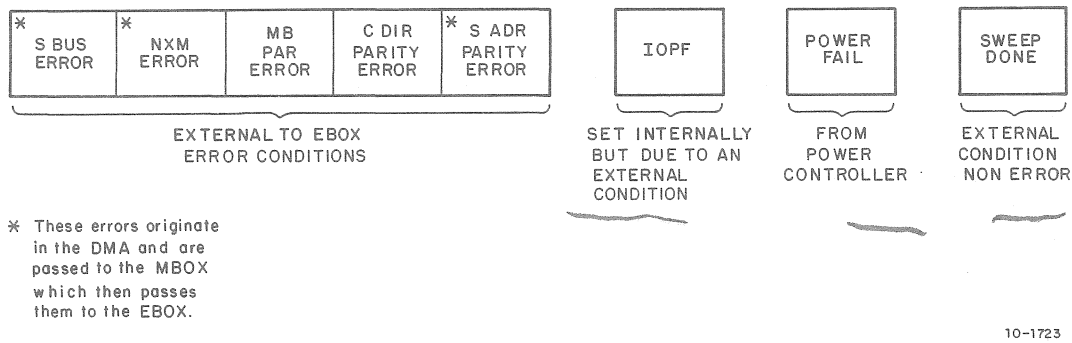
| * S BUS ERROR | * NXM ERROR | MB PAR ERROR | C DIR PARITY ERROR | * S ADR PARITY ERROR |
|---|---|---|---|---|

EXTERNAL TO EBOX ERROR CONDITIONS

IOPF

SET INTERNALLY BUT DUE TO AN EXTERNAL CONDITION

POWER FAIL

FROM POWER CONTROLLER

SWEEP DONE

EXTERNAL CONDITION NON ERROR

* These errors originate in the DMA and are passed to the MBOX which then passes them to the EBOX.

10-1723